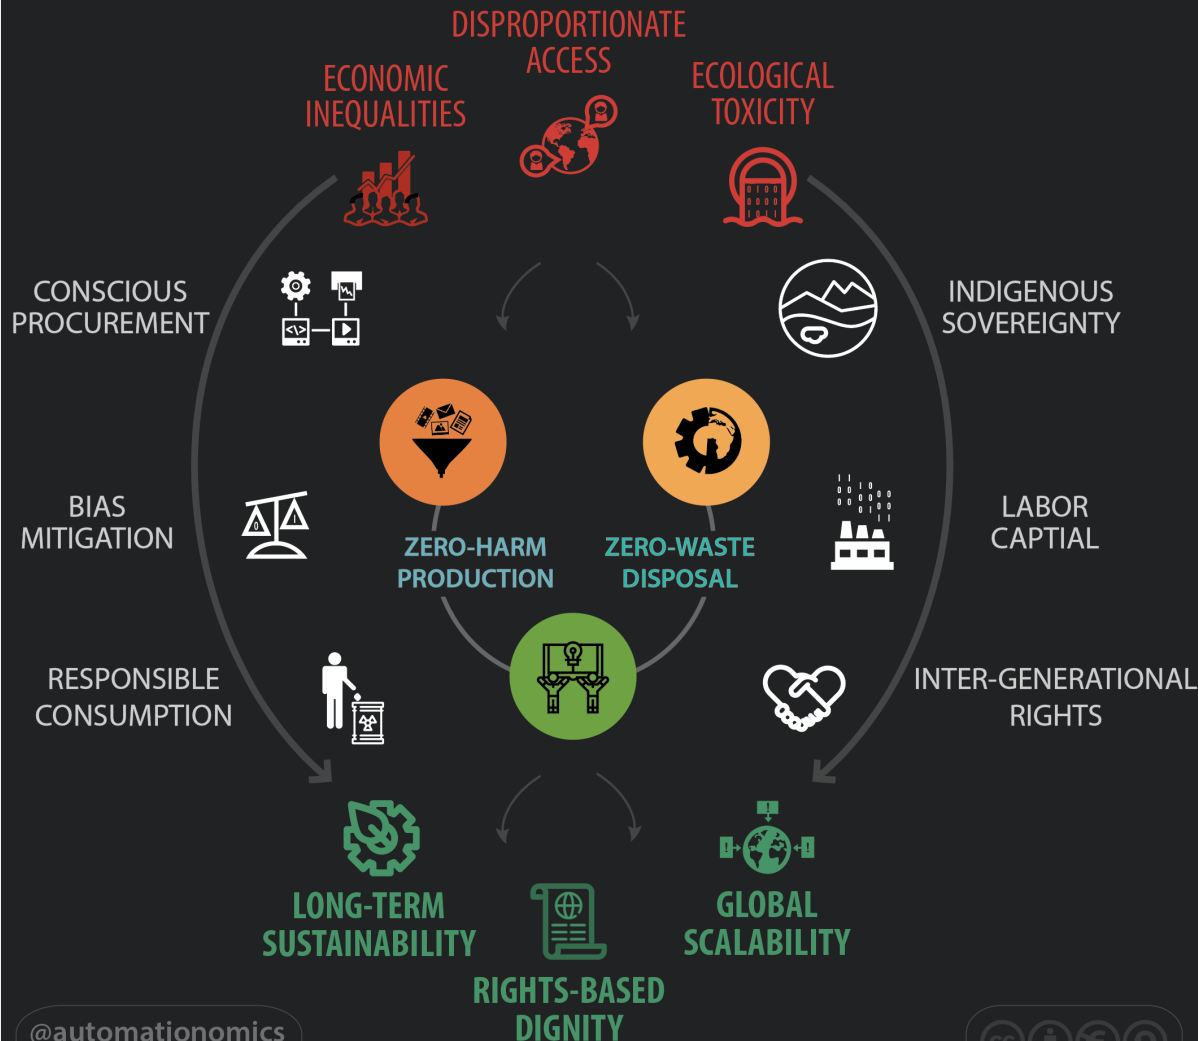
DISPROPORTIONATE ACCESS

ECONOMIC INEQUALITIES

ECOLOGICAL TOXICITY

CONSCIOUS PROCUREMENT

INDIGENOUS SOVEREIGNTY

BIAS MITIGATION

LABOR CAPTIAL

ZERO-HARM PRODUCTION

ZERO-WASTE DISPOSAL

RESPONSIBLE CONSUMPTION

INTER-GENERATIONAL RIGHTS

LONG-TERM SUSTAINABILITY

GLOBAL SCALABILITY

RIGHTS-BASED DIGNITY

@automationomics